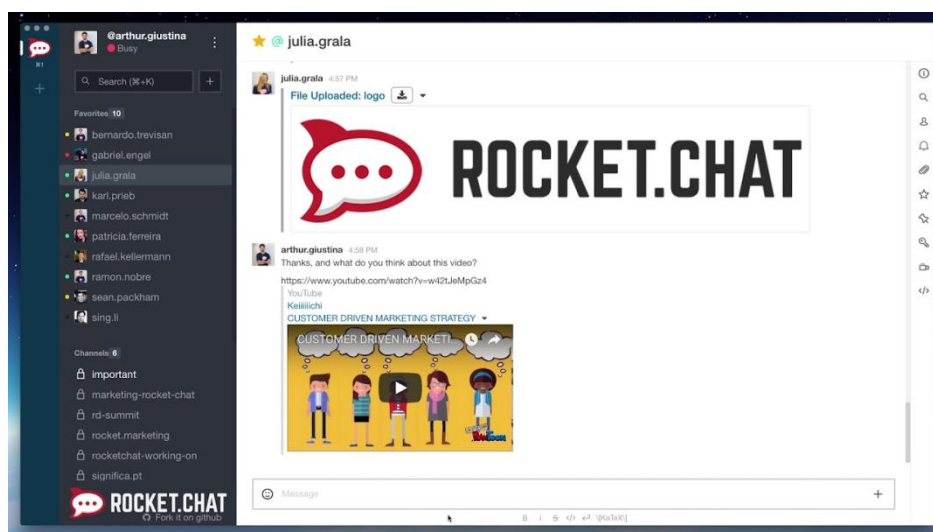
⌘1

@arthur.giustina
Busy

Search (⌘+K)

Favorites 10
bernardo.trevisan
gabriel.engel
julia.grala
karl.prieb
marcelo.schmidt
patricia.ferreira
rafael.kellermann
ramon.nobre
sean.packham
sing.li

Channels 6
important
marketing-rocket-chat
rd-summit
rocket.marketing
rocketchat-working-on
significa.pt

ROCKET.CHAT
Fork it on github

@ julia.grala

julia.grala 4:57 PM
File Uploaded: logo

ROCKET.CHAT

arthur.giustina 4:58 PM
Thanks, and what do you think about this video?

https://www.youtube.com/watch?v=w42tJeMpGz4
YouTube
Keiiiiichi
CUSTOMER DRIVEN MARKETING STRATEGY

CUSTOMER DRIVEN MARKETI...

Message

B i S </> ↵ {KaTeX}